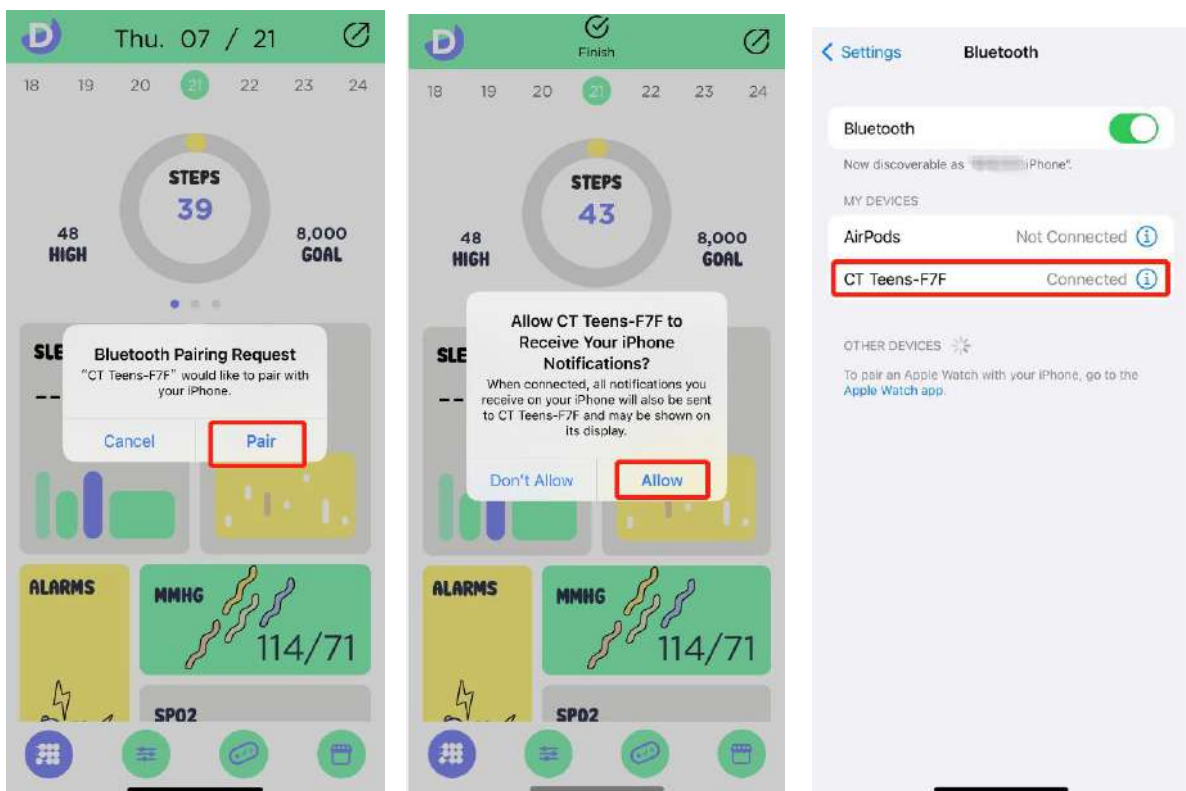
D Thu. 07 / 21

18 19 20 21 22 23 24

STEPS
39

48
HIGH

8,000
GOAL

SLE
--

Bluetooth Pairing Request
"CT Teens-F7F" would like to pair with your iPhone.

Cancel Pair

ALARMS

MMHG
114/71

SPO2

D Finish

18 19 20 21 22 23 24

STEPS
43

48
HIGH

8,000
GOAL

SLE
--

Allow CT Teens-F7F to Receive Your iPhone Notifications?
When connected, all notifications you receive on your iPhone will also be sent to CT Teens-F7F and may be shown on its display.

Don't Allow Allow

ALARMS

MMHG
114/71

SPO2

< Settings Bluetooth

Bluetooth

Now discoverable as "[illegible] iPhone".

MY DEVICES

AirPods Not Connected

CT Teens-F7F Connected

OTHER DEVICES

To pair an Apple Watch with your iPhone, go to the Apple Watch app.